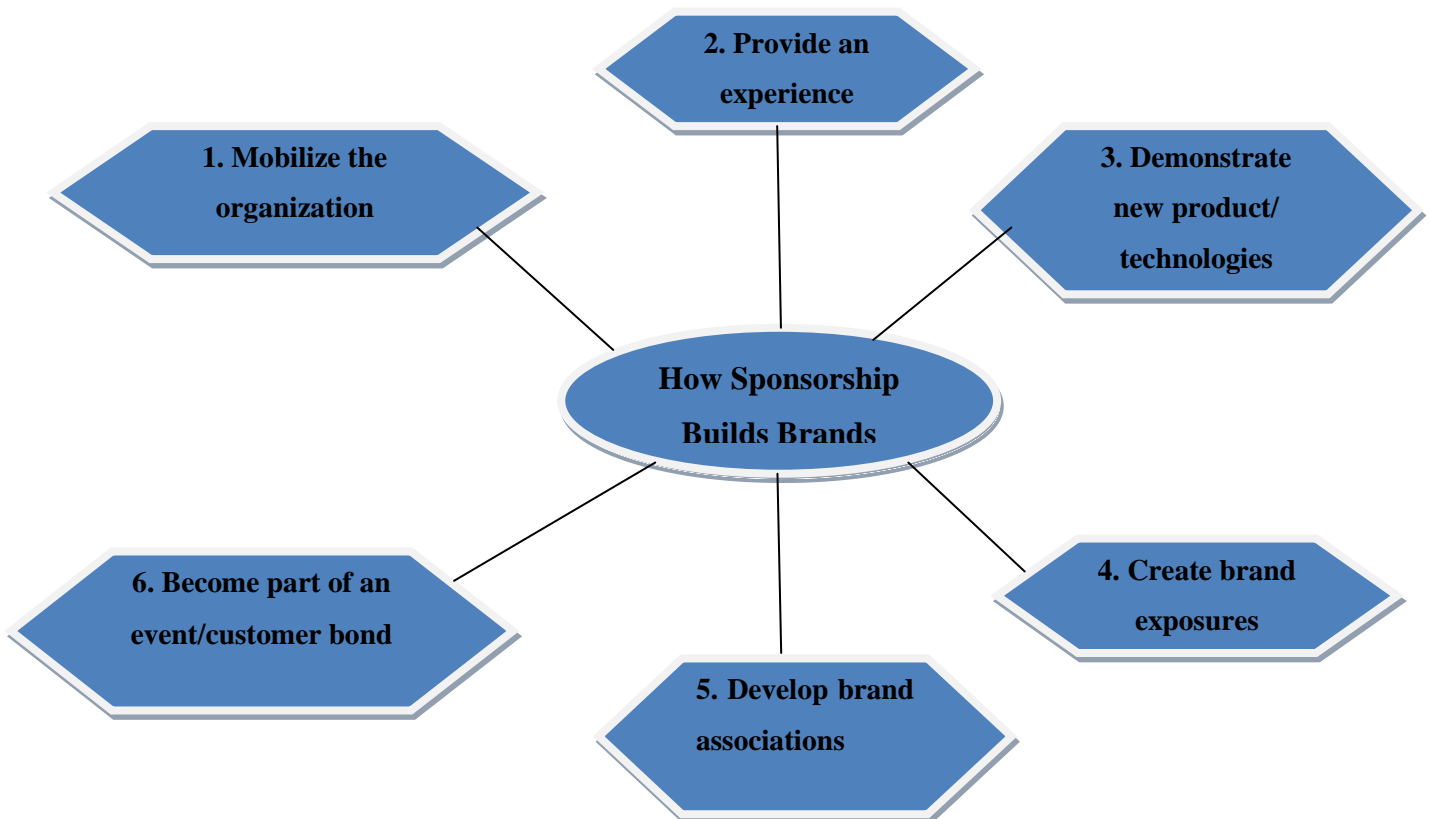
2. Provide an experience

1. Mobilize the organization

3. Demonstrate new product/ technologies

How Sponsorship Builds Brands

6. Become part of an event/customer bond

4. Create brand exposures

5. Develop brand associations